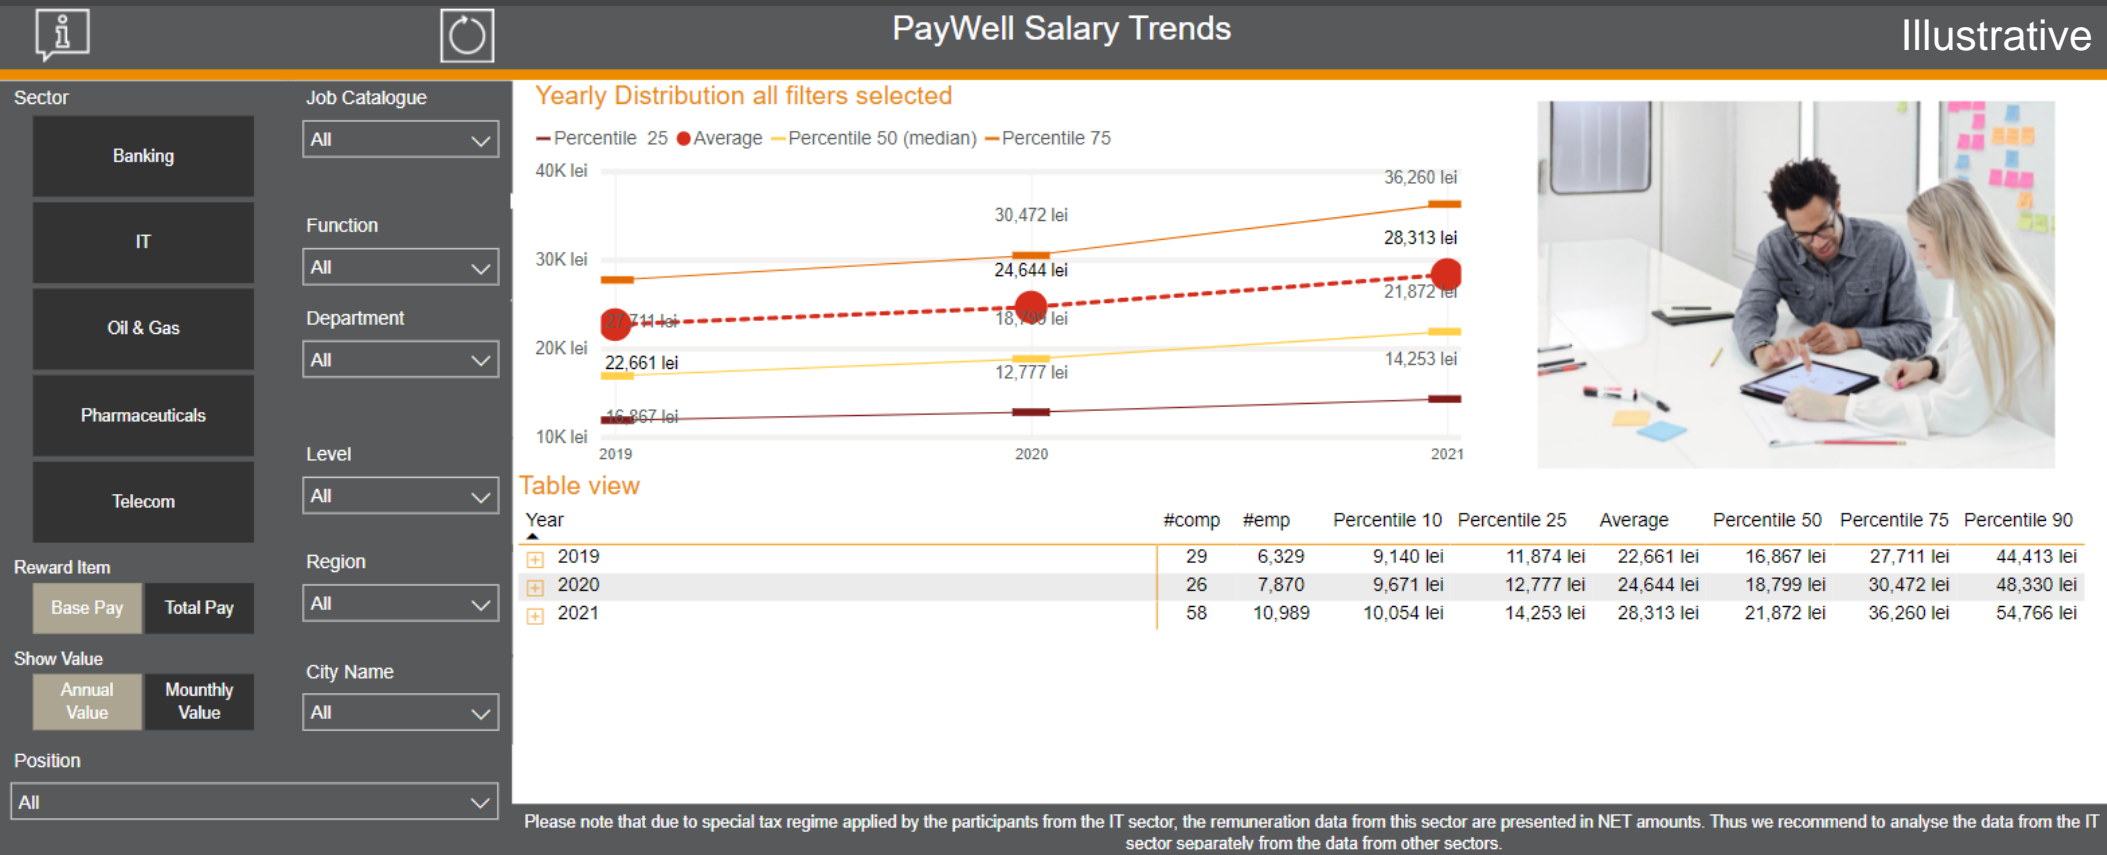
PayWell Salary Trends

Illustrative

Sector

Banking

IT

Oil & Gas

Pharmaceuticals

Telecom

Job Catalogue

All

Function

All

Department

All

Level

All

Region

All

City Name

All

Reward Item

Base Pay

Total Pay

Show Value

Annual Value

Mounthly Value

Position

All

Yearly Distribution all filters selected

Percentile 25 Average Percentile 50 (median) Percentile 75

40K lei

30K lei

20K lei

10K lei

2019

2020

2021

36,260 lei

30,472 lei

28,313 lei

24,644 lei

21,872 lei

27,711 lei

18,799 lei

22,661 lei

12,777 lei

14,253 lei

16,867 lei

Table view

| Year | #comp | #emp | Percentile 10 | Percentile 25 | Average | Percentile 50 | Percentile 75 | Percentile 90 |
|---|---|---|---|---|---|---|---|---|
| 2019 | 29 | 6,329 | 9,140 lei | 11,874 lei | 22,661 lei | 16,867 lei | 27,711 lei | 44,413 lei |
| 2020 | 26 | 7,870 | 9,671 lei | 12,777 lei | 24,644 lei | 18,799 lei | 30,472 lei | 48,330 lei |
| 2021 | 58 | 10,989 | 10,054 lei | 14,253 lei | 28,313 lei | 21,872 lei | 36,260 lei | 54,766 lei |

Please note that due to special tax regime applied by the participants from the IT sector, the remuneration data from this sector are presented in NET amounts. Thus we recommend to analyse the data from the IT sector separately from the data from other sectors.